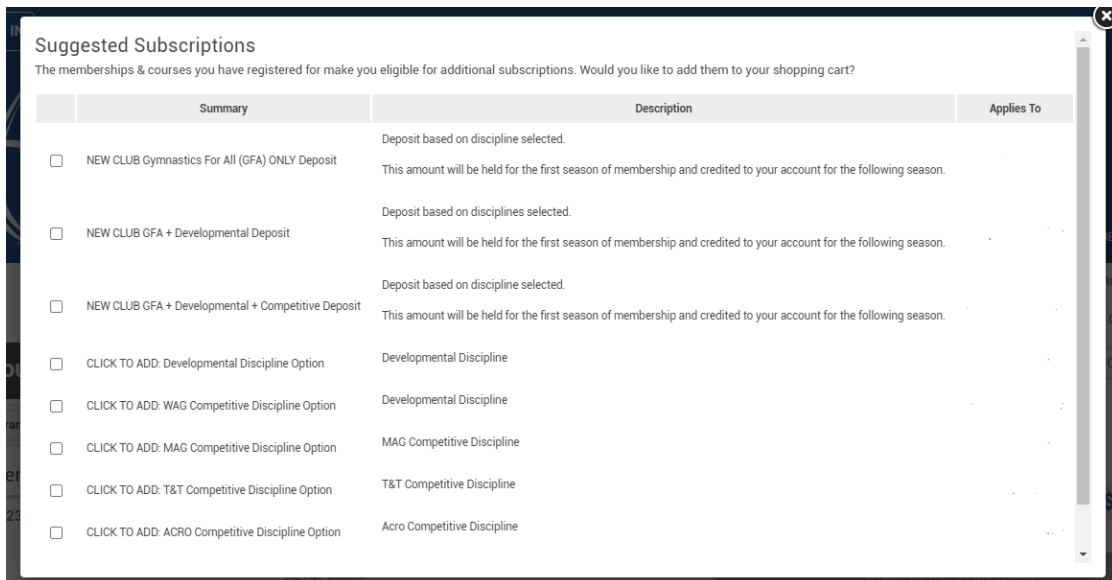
Suggested Subscriptions

The memberships & courses you have registered for make you eligible for additional subscriptions. Would you like to add them to your shopping cart?

| | Summary | Description | Applies To |
|---|---|---|---|
| ☐ | NEW CLUB Gymnastics For All (GFA) ONLY Deposit | Deposit based on discipline selected. This amount will be held for the first season of membership and credited to your account for the following season. | |
| ☐ | NEW CLUB GFA + Developmental Deposit | Deposit based on disciplines selected. This amount will be held for the first season of membership and credited to your account for the following season. | |
| ☐ | NEW CLUB GFA + Developmental + Competitive Deposit | Deposit based on discipline selected. This amount will be held for the first season of membership and credited to your account for the following season. | |
| ☐ | CLICK TO ADD: Developmental Discipline Option | Developmental Discipline | |
| ☐ | CLICK TO ADD: WAG Competitive Discipline Option | Developmental Discipline | |
| ☐ | CLICK TO ADD: MAG Competitive Discipline Option | MAG Competitive Discipline | |
| ☐ | CLICK TO ADD: T&T Competitive Discipline Option | T&T Competitive Discipline | |
| ☐ | CLICK TO ADD: ACRO Competitive Discipline Option | Acro Competitive Discipline | |